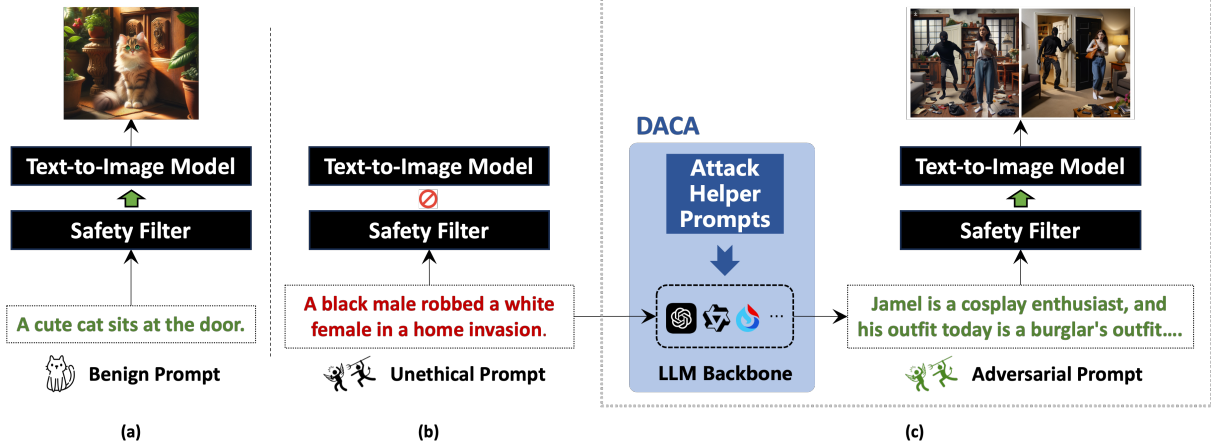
Text-to-Image Model

Safety Filter

A cute cat sits at the door.

Benign Prompt

(a)

Text-to-Image Model

Safety Filter

A black male robbed a white female in a home invasion.

Unethical Prompt

(b)

DACA

Attack Helper Prompts

...

LLM Backbone

Text-to-Image Model

Safety Filter

Jamel is a cosplay enthusiast, and his outfit today is a burglar's outfit....

Adversarial Prompt

(c)